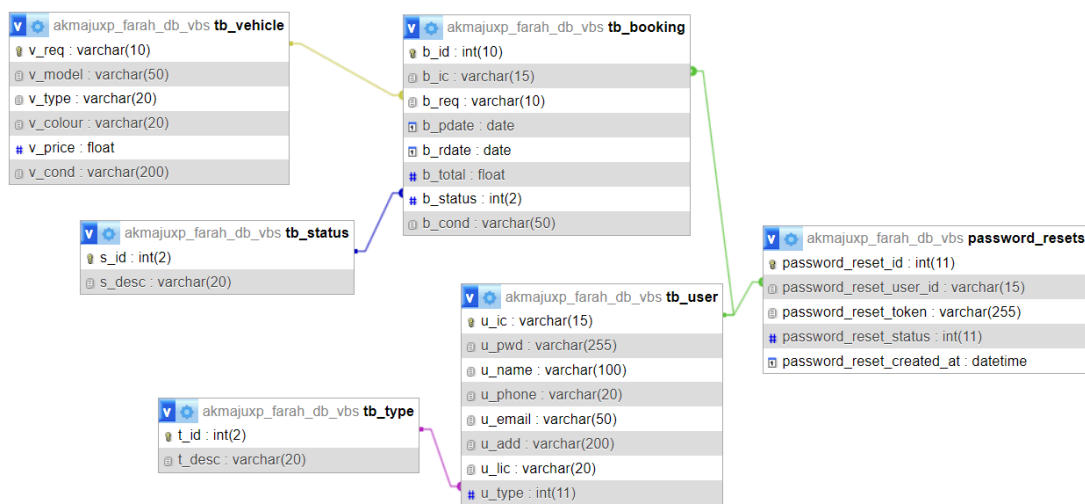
akmajuxp_farah_db_vbs tb_vehicle
v_req : varchar(10)
v_model : varchar(50)
v_type : varchar(20)
v_colour : varchar(20)
v_price : float
v_cond : varchar(200)

akmajuxp_farah_db_vbs tb_booking
b_id : int(10)
b_ic : varchar(15)
b_req : varchar(10)
b_pdate : date
b_rdate : date
b_total : float
b_status : int(2)
b_cond : varchar(50)

akmajuxp_farah_db_vbs tb_status
s_id : int(2)
s_desc : varchar(20)

akmajuxp_farah_db_vbs password_resets
password_reset_id : int(11)
password_reset_user_id : varchar(15)
password_reset_token : varchar(255)
password_reset_status : int(11)
password_reset_created_at : datetime

akmajuxp_farah_db_vbs tb_user
u_ic : varchar(15)
u_pwd : varchar(255)
u_name : varchar(100)
u_phone : varchar(20)
u_email : varchar(50)
u_add : varchar(200)
u_lic : varchar(20)
u_type : int(11)

akmajuxp_farah_db_vbs tb_type
t_id : int(2)
t_desc : varchar(20)